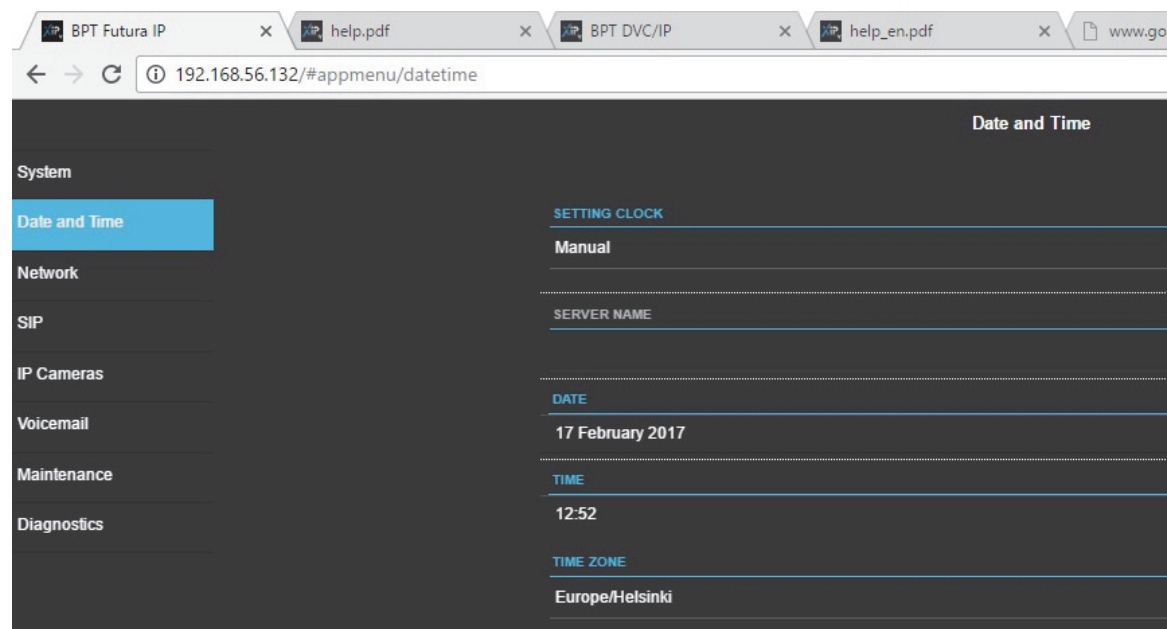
BPT Futura IP ×
help.pdf ×
BPT DVC/IP ×
help_en.pdf ×
www.go

192.168.56.132/#appmenu/datetime

Date and Time

System
Date and Time
Network
SIP
IP Cameras
Voicemail
Maintenance
Diagnostics

SETTING CLOCK
Manual

SERVER NAME

DATE
17 February 2017

TIME
12:52

TIME ZONE
Europe/Helsinki